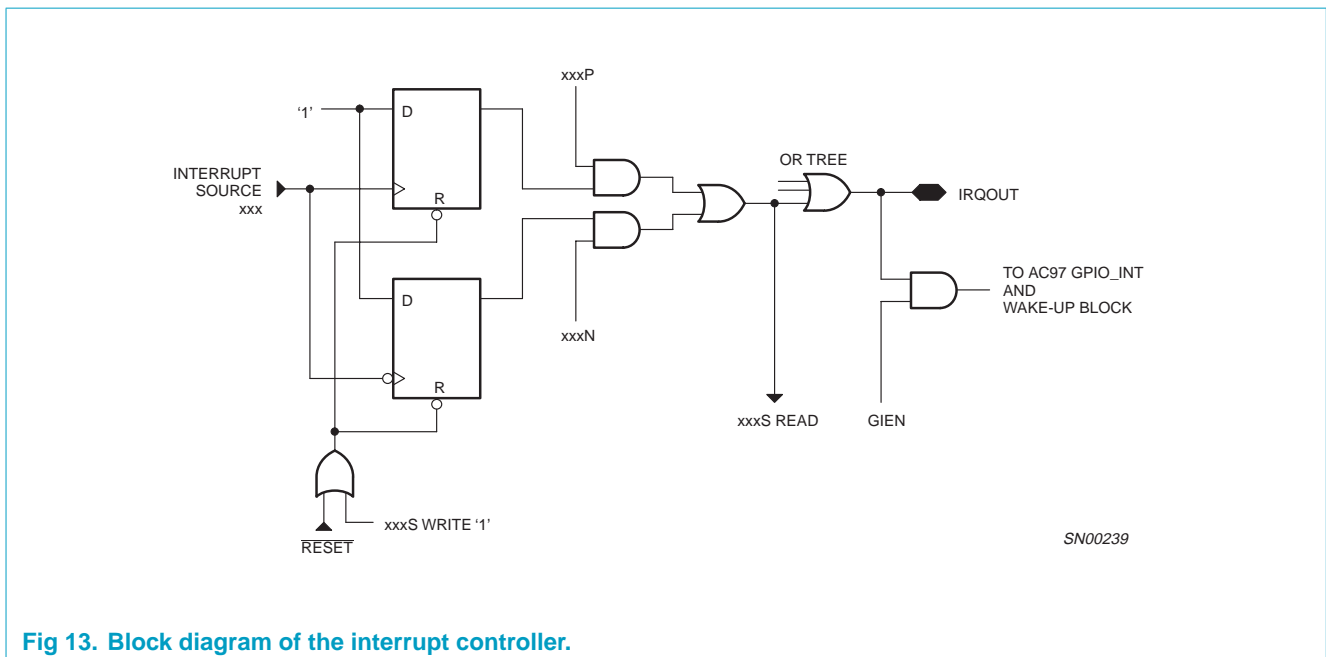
xxxP

'1'

D

INTERRUPT SOURCE xxx

R

OR TREE

IRQOUT

D

TO AC97 GPIO_INT AND WAKE-UP BLOCK

xxxN

R

xxxS READ

GIEN

$\overline{\text{RESET}}$

xxxS WRITE '1'

SN00239

Fig 13. Block diagram of the interrupt controller.